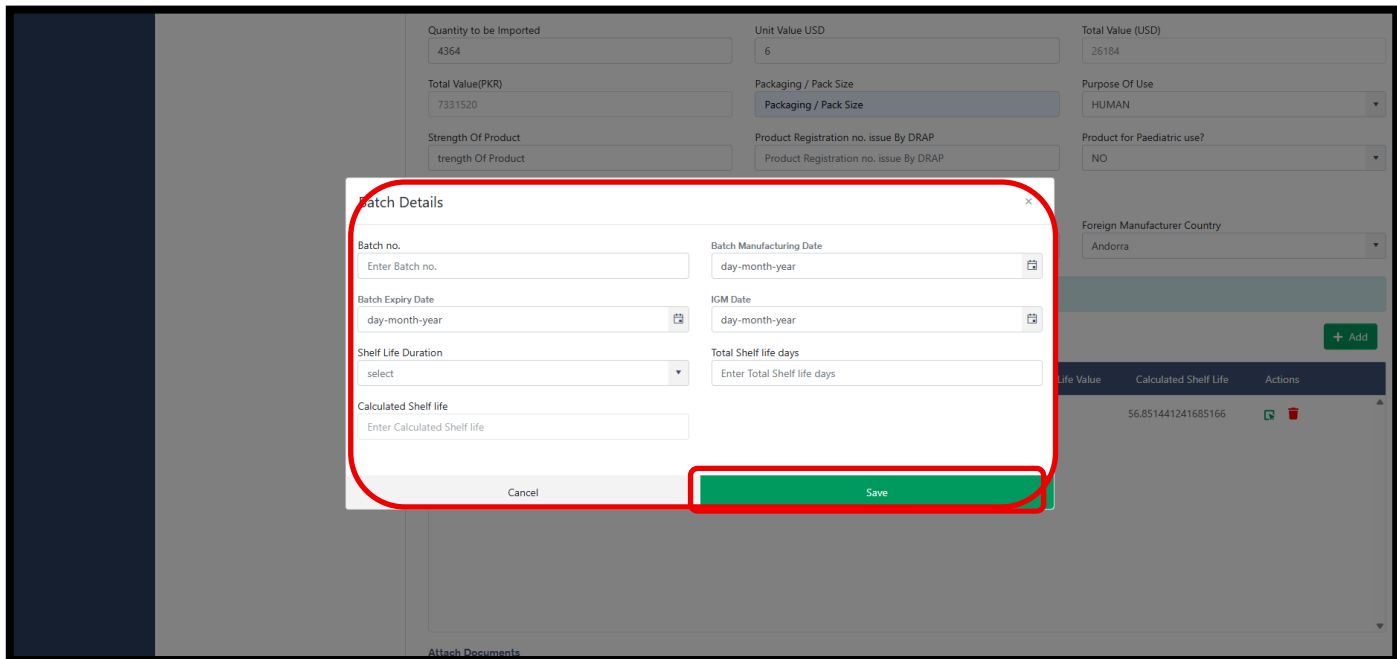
Quantity to be Imported
4364
Unit Value USD
6
Total Value (USD)
26184
Total Value(PKR)
7331520
Packaging / Pack Size
Packaging / Pack Size
Purpose Of Use
HUMAN
Strength Of Product
trength Of Product
Product Registration no. issue By DRAP
Product Registration no. issue By DRAP
Product for Paediatric use?
NO
Foreign Manufacturer Country
Andorra
+ Add
Life Value
Calculated Shelf Life
Actions
56.851441241685166

Batch Details
×
Batch no.
Enter Batch no.
Batch Manufacturing Date
day-month-year
Batch Expiry Date
day-month-year
IGM Date
day-month-year
Shelf Life Duration
select
Total Shelf life days
Enter Total Shelf life days
Calculated Shelf life
Enter Calculated Shelf life
Cancel
Save

Attach Documents